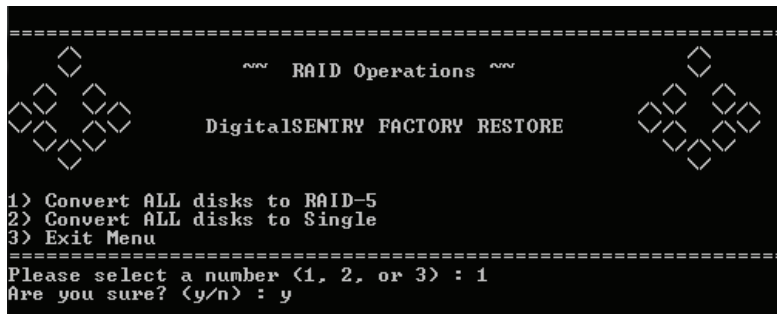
===========================================================================

~~ RAID Operations ~~

DigitalSENTRY FACTORY RESTORE

1) Convert ALL disks to RAID-5
2) Convert ALL disks to Single
3) Exit Menu
===========================================================================
Please select a number (1, 2, or 3) : 1
Are you sure? (y/n) : y